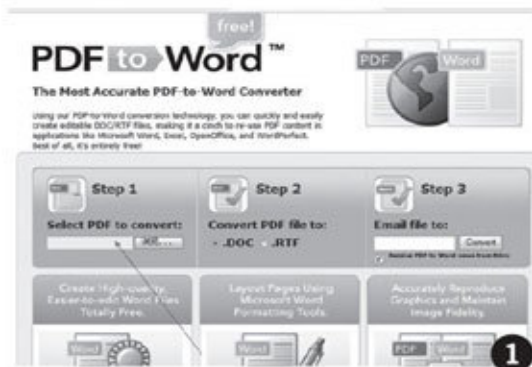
free!

PDF to Word™

The Most Accurate PDF-to-Word Converter

Using our PDF-to-Word conversion technology, you can quickly and easily create editable DOC/RTF files, making it a cinch to re-use PDF content in applications like Microsoft Word, Excel, OpenOffice, and WordPerfect. Best of all, it's entirely free!

PDF Word

Step 1
Select PDF to convert:
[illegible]...

Step 2
Convert PDF file to:
.DOC .RTF

Step 3
Email file to:
Convert
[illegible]

Create High-quality, Easier-to-edit Word Files Totally Free.

Layout Pages Using Microsoft Word Formatting Tools.

Accurately Reproduce Graphics and Maintain Image Fidelity.

Word

Word

PDF Word

1